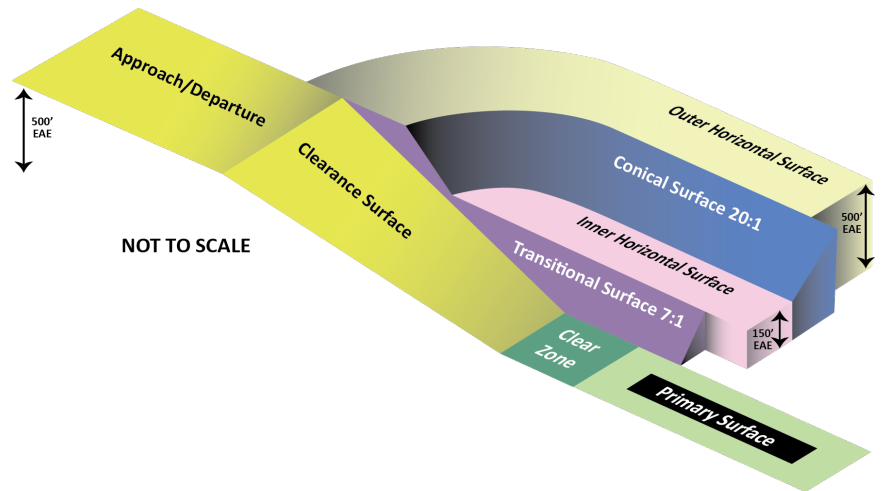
Approach/Departure

500' EAE

Clearance Surface

NOT TO SCALE

Outer Horizontal Surface

Conical Surface 20:1

500' EAE

Inner Horizontal Surface

Transitional Surface 7:1

150' EAE

Clear Zone

Primary Surface